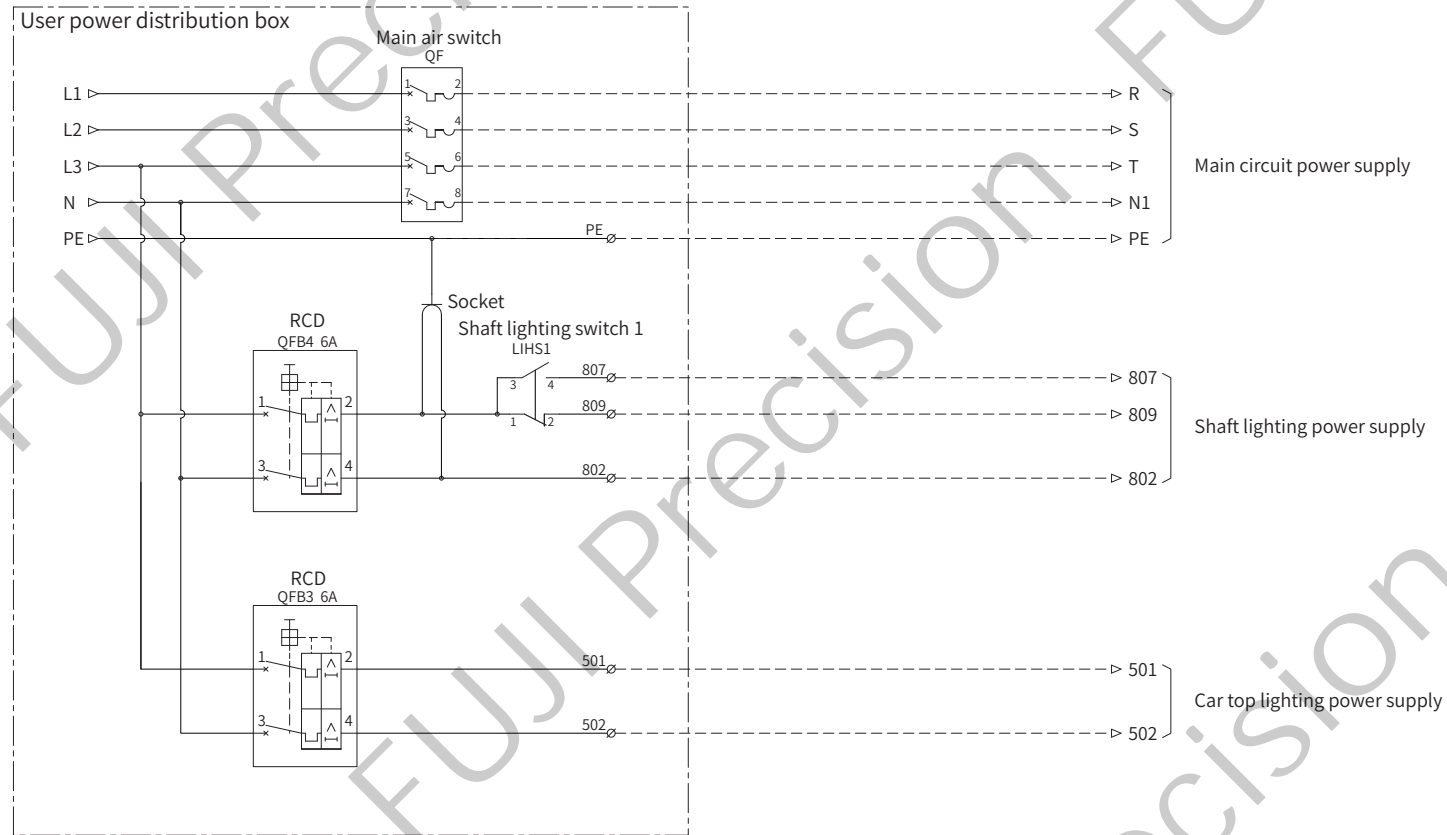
User power distribution box

Main air switch
QF

L1
L2
L3
N
PE

1 2
3 4
5 6
7 8

R
S
T
N1
PE

PE

Main circuit power supply

Socket
Shaft lighting switch 1
LIHS1

RCD
QFB4 6A

1 2
3 4

3 4
1 2

807
809
802

807
809
802

Shaft lighting power supply

RCD
QFB3 6A

1 2
3 4

501
502

501
502

Car top lighting power supply

FUJI Precision
FUJI Precision
FUJI Precision
FUJI Precision